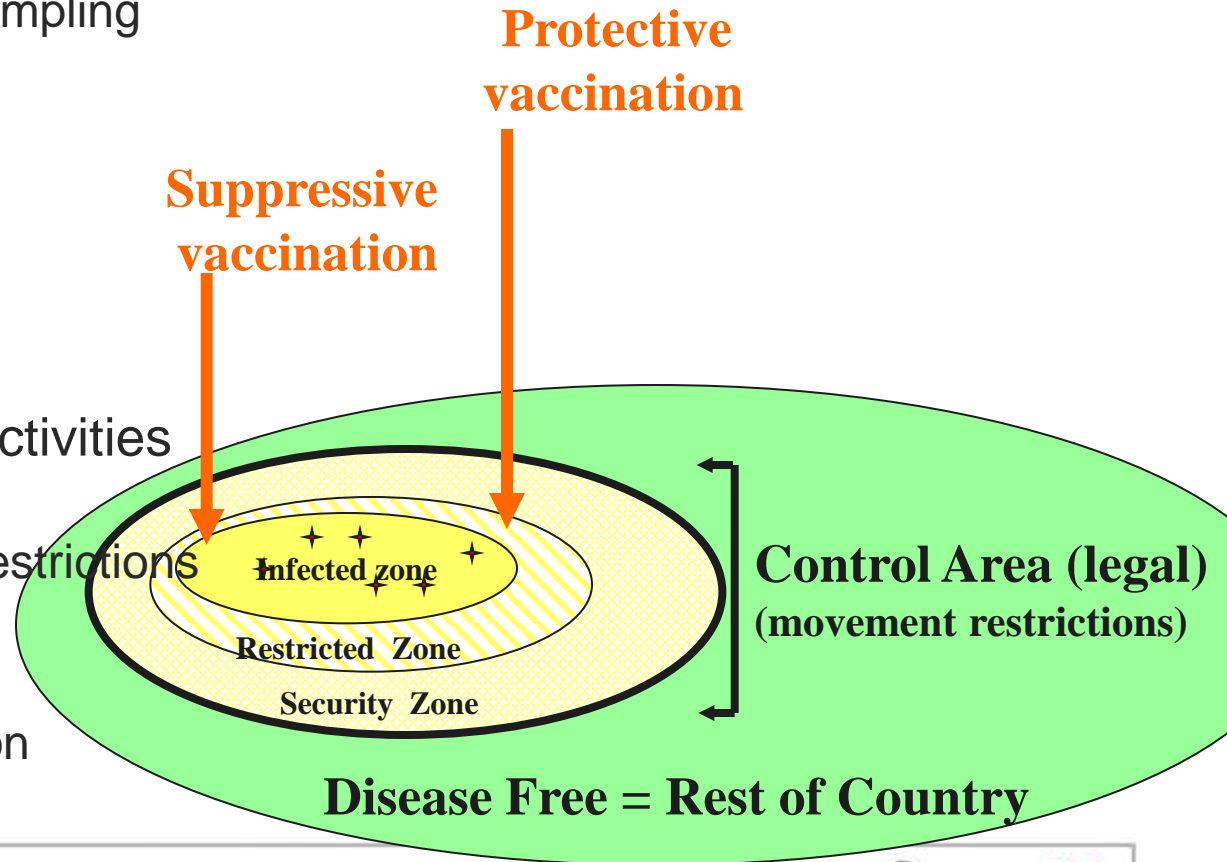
mpling

ctivities

estrictions

on

Protective vaccination

Suppressive vaccination

Infected zone

Restricted Zone

Security Zone

Control Area (legal)
(movement restrictions)

Disease Free = Rest of Country